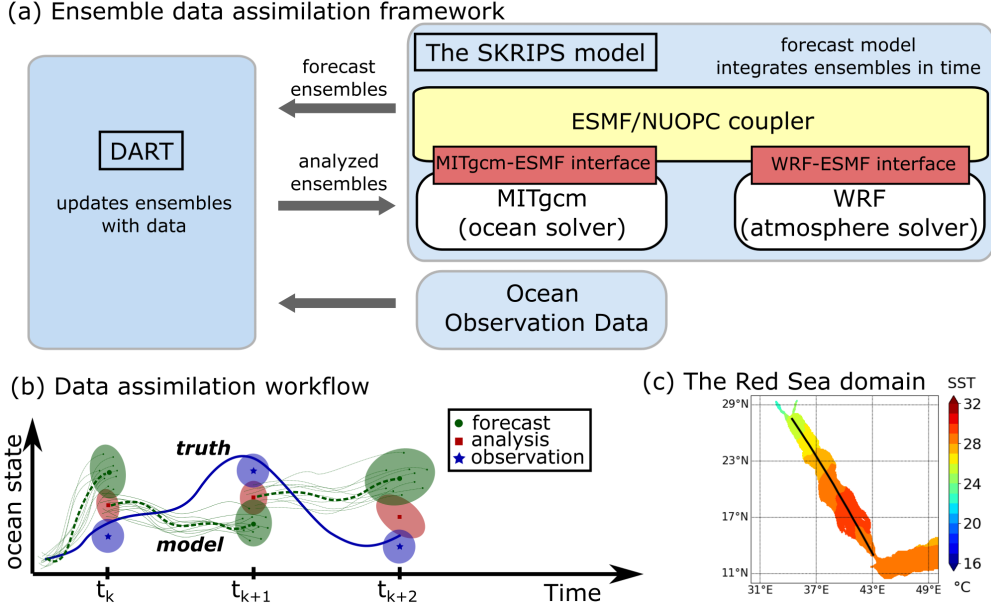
(a) Ensemble data assimilation framework

DART

updates ensembles with data

forecast ensembles

analyzed ensembles

The SKRIPS model

forecast model integrates ensembles in time

ESMF/NUOPC coupler

MITgcm-ESMF interface

WRF-ESMF interface

MITgcm (ocean solver)

WRF (atmosphere solver)

Ocean Observation Data

(b) Data assimilation workflow

forecast
analysis
observation

truth

model

ocean state

$t_k$ $t_{k+1}$ $t_{k+2}$ Time

(c) The Red Sea domain

SST

32
28
24
20
16
°C

29°N
23°N
17°N
11°N

31°E 37°E 43°E 49°E